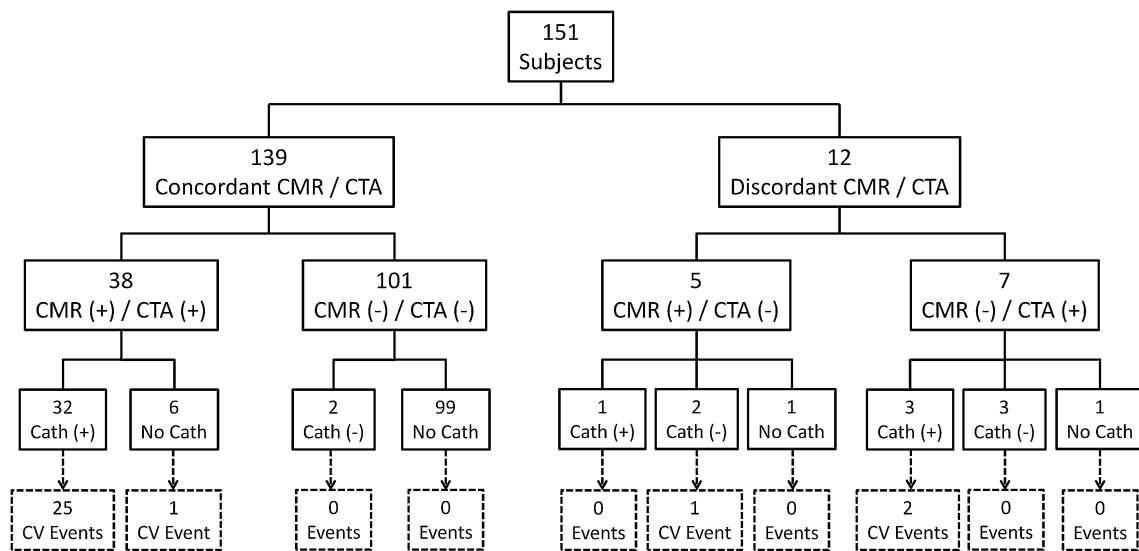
151
Subjects

139
Concordant CMR / CTA

12
Discordant CMR / CTA

38
CMR (+) / CTA (+)

101
CMR (-) / CTA (-)

5
CMR (+) / CTA (-)

7
CMR (-) / CTA (+)

32
Cath (+)

6
No Cath

2
Cath (-)

99
No Cath

1
Cath (+)

2
Cath (-)

1
No Cath

3
Cath (+)

3
Cath (-)

1
No Cath

25
CV Events

1
CV Event

0
Events

0
Events

0
Events

1
CV Event

0
Events

2
CV Events

0
Events

0
Events